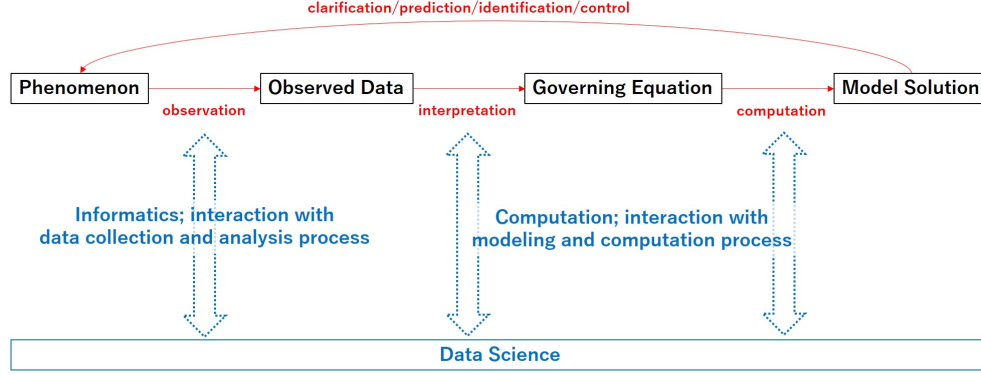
clarification/prediction/identification/control

Phenomenon

observation

Observed Data

interpretation

Governing Equation

computation

Model Solution

Informatics; interaction with data collection and analysis process

Computation; interaction with modeling and computation process

Data Science